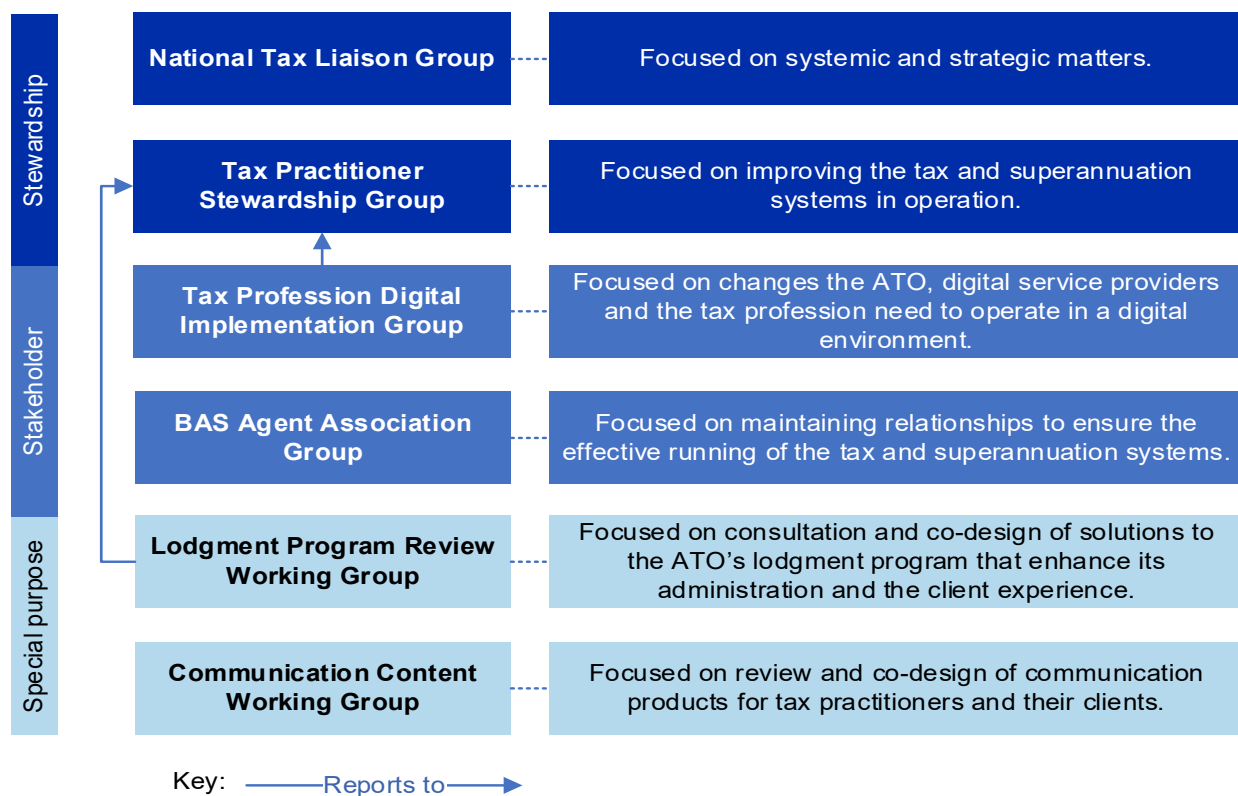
Stewardship

National Tax Liaison Group

Focused on systemic and strategic matters.

Tax Practitioner Stewardship Group

Focused on improving the tax and superannuation systems in operation.

Stakeholder

Tax Profession Digital Implementation Group

Focused on changes the ATO, digital service providers and the tax profession need to operate in a digital environment.

BAS Agent Association Group

Focused on maintaining relationships to ensure the effective running of the tax and superannuation systems.

Special purpose

Lodgment Program Review Working Group

Focused on consultation and co-design of solutions to the ATO's lodgment program that enhance its administration and the client experience.

Communication Content Working Group

Focused on review and co-design of communication products for tax practitioners and their clients.

Key: Reports to